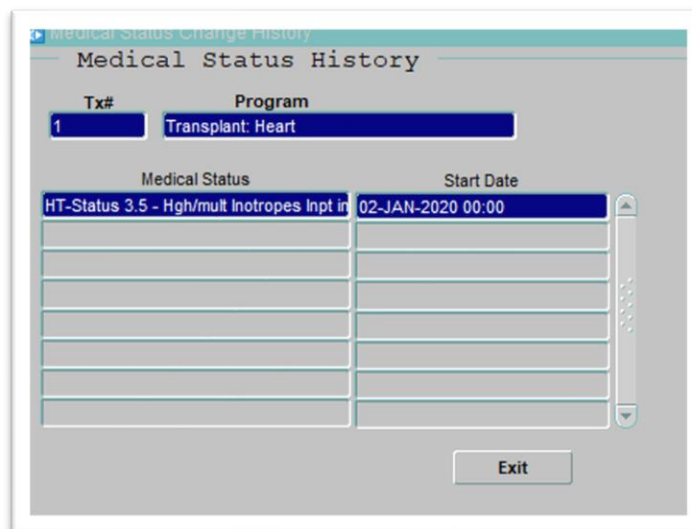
Medical Status Change History

Medical Status History

| Tx# | Program |
|---|---|
| 1 | Transplant: Heart |

| Medical Status | Start Date |
|---|---|
| HT-Status 3.5 - Hgh/mult Inotropes Inpt in | 02-JAN-2020 00:00 |
| | |
| | |
| | |
| | |
| | |
| | |
| | |

Exit